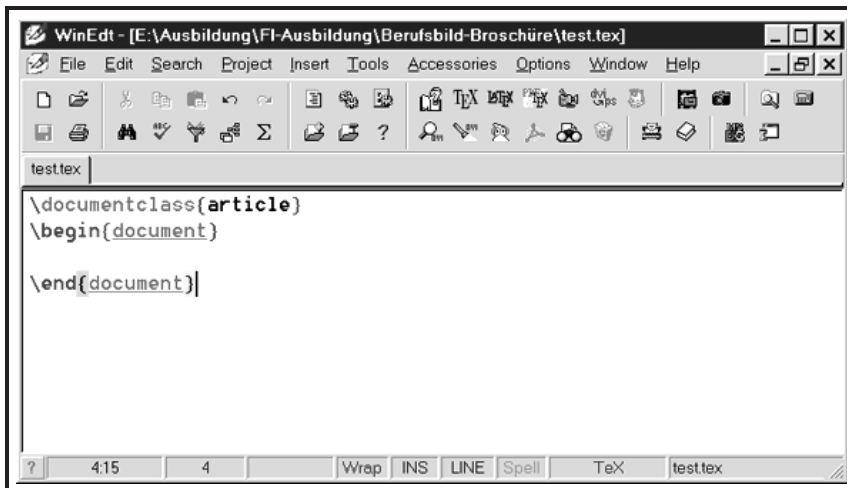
WinEdt - [E:\Ausbildung\FI-Ausbildung\Berufsbild-Broschüre\test.tex]

File Edit Search Project Insert Tools Accessories Options Window Help

test.tex

\documentclass{article}
\begin{document}

\end{document}

? | 4:15 | 4 | | Wrap | INS | LINE | Spell | TeX | test.tex